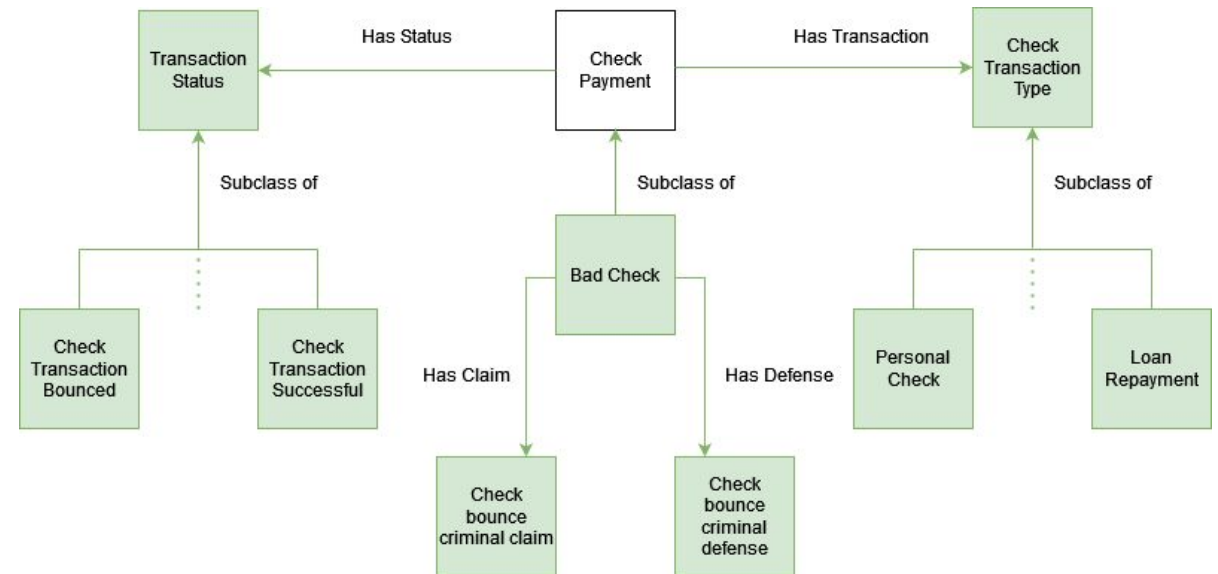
Transaction Status

Has Status

Check Payment

Has Transaction

Check Transaction Type

Subclass of

Subclass of

Subclass of

Bad Check

Check Transaction Bounced

Check Transaction Successful

Has Claim

Has Defense

Personal Check

Loan Repayment

Check bounce criminal claim

Check bounce criminal defense